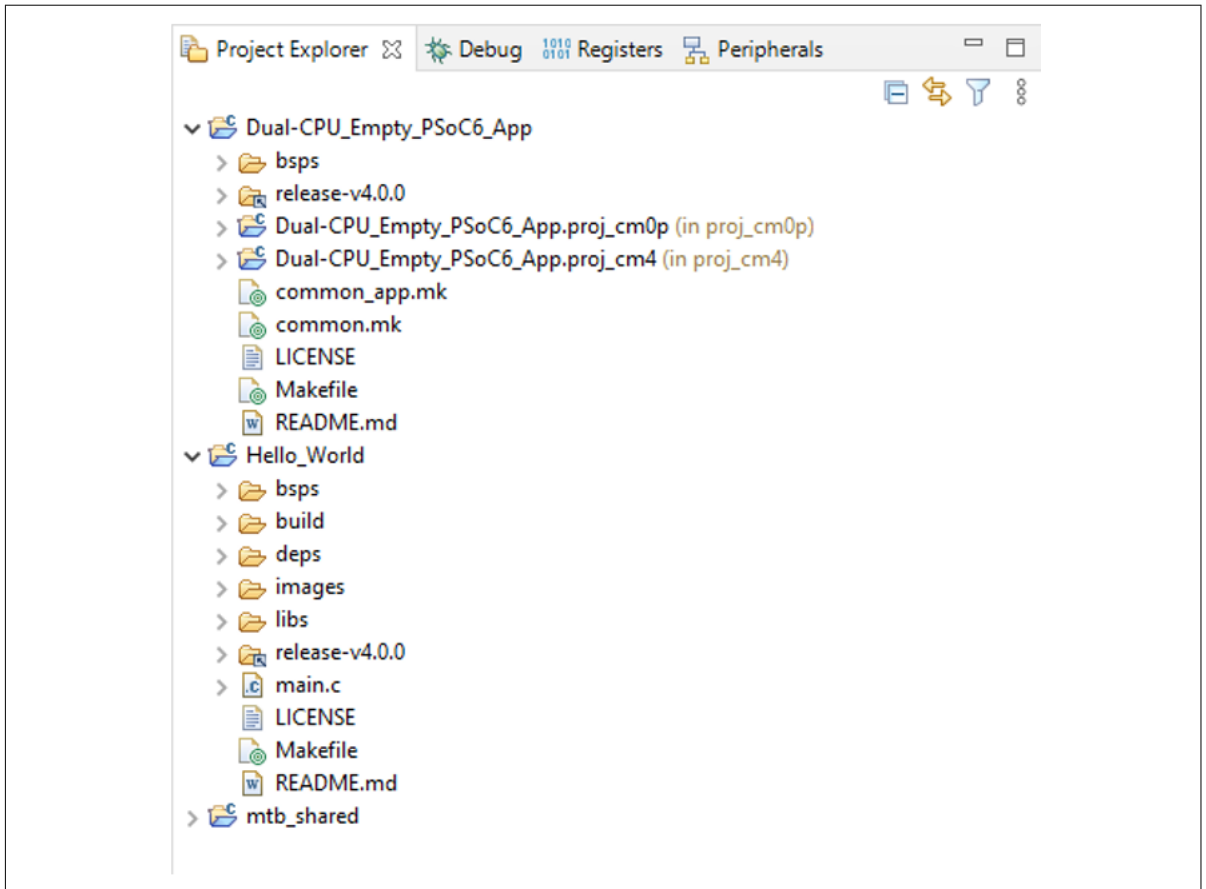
Project Explorer ☒ Debug Registers Peripherals

Dual-CPU_Empty_PSoC6_App
bsps
release-v4.0.0
Dual-CPU_Empty_PSoC6_App.proj_cm0p (in proj_cm0p)
Dual-CPU_Empty_PSoC6_App.proj_cm4 (in proj_cm4)
common_app.mk
common.mk
LICENSE
Makefile
README.md
Hello_World
bsps
build
deps
images
libs
release-v4.0.0
main.c
LICENSE
Makefile
README.md
mtb_shared